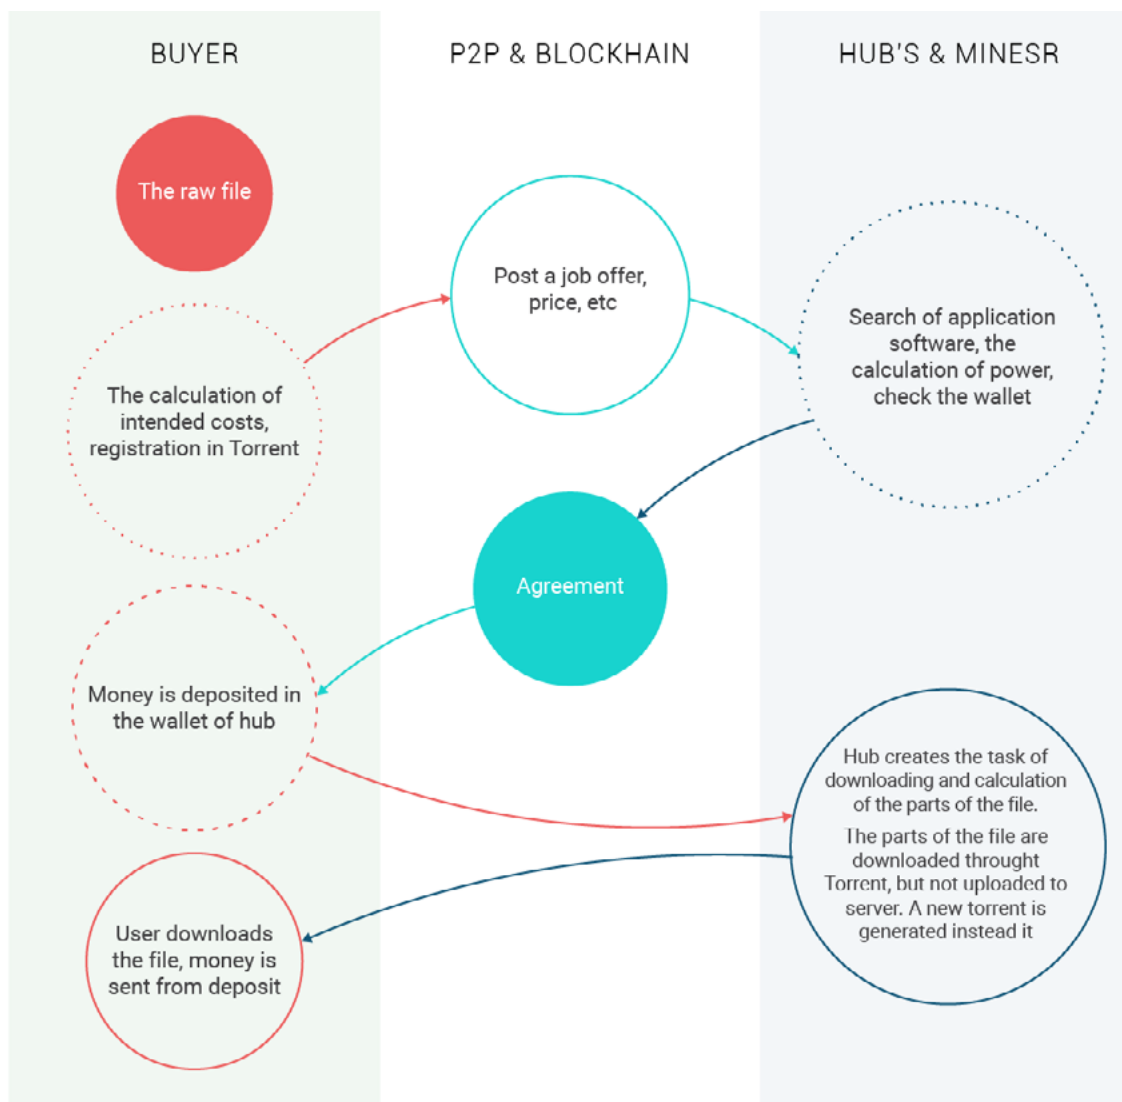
BUYER

P2P & BLOCKHAIN

HUB'S & MINESR

The raw file

Post a job offer, price, etc

Search of application software, the calculation of power, check the wallet

The calculation of intended costs, registration in Torrent

Agreement

Money is deposited in the wallet of hub

Hub creates the task of downloading and calculation of the parts of the file.

The parts of the file are downloaded throught Torrent, but not uploaded to server. A new torrent is generated instead it

User downloads the file, money is sent from deposit